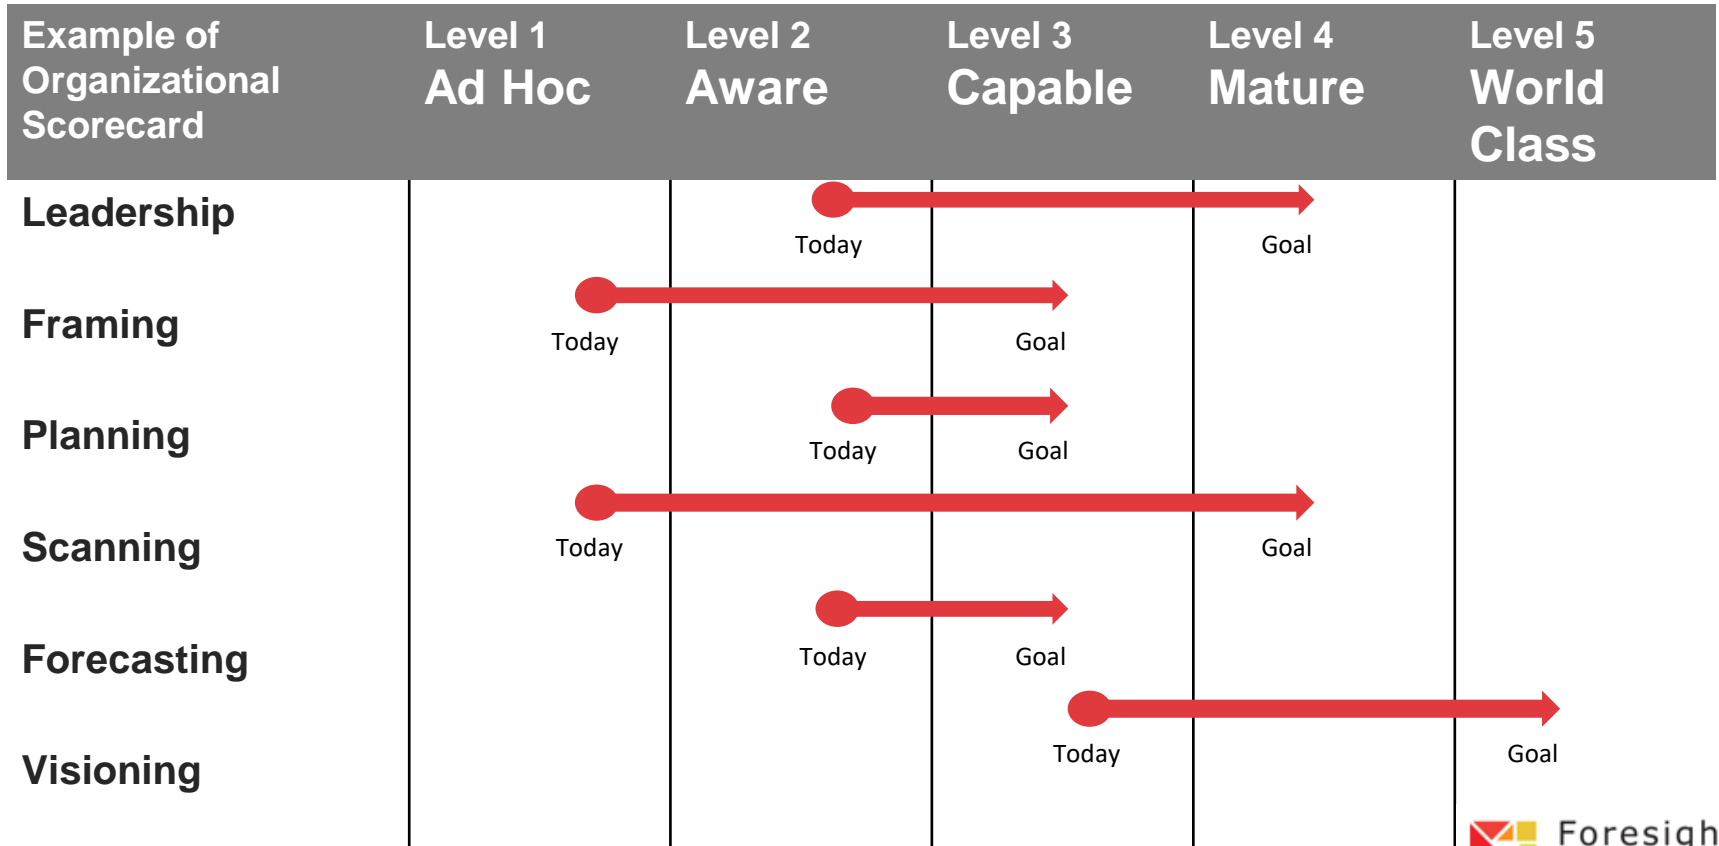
| Example of Organizational Scorecard | Level 1 Ad Hoc | Level 2 Aware | Level 3 Capable | Level 4 Mature | Level 5 World Class |
|---|---|---|---|---|---|
| Leadership | | Today | | Goal | |
| Framing | Today | | Goal | | |
| Planning | | Today | Goal | | |
| Scanning | Today | | | Goal | |
| Forecasting | | Today | Goal | | |
| Visioning | | | Today | | Goal |

Foresigh